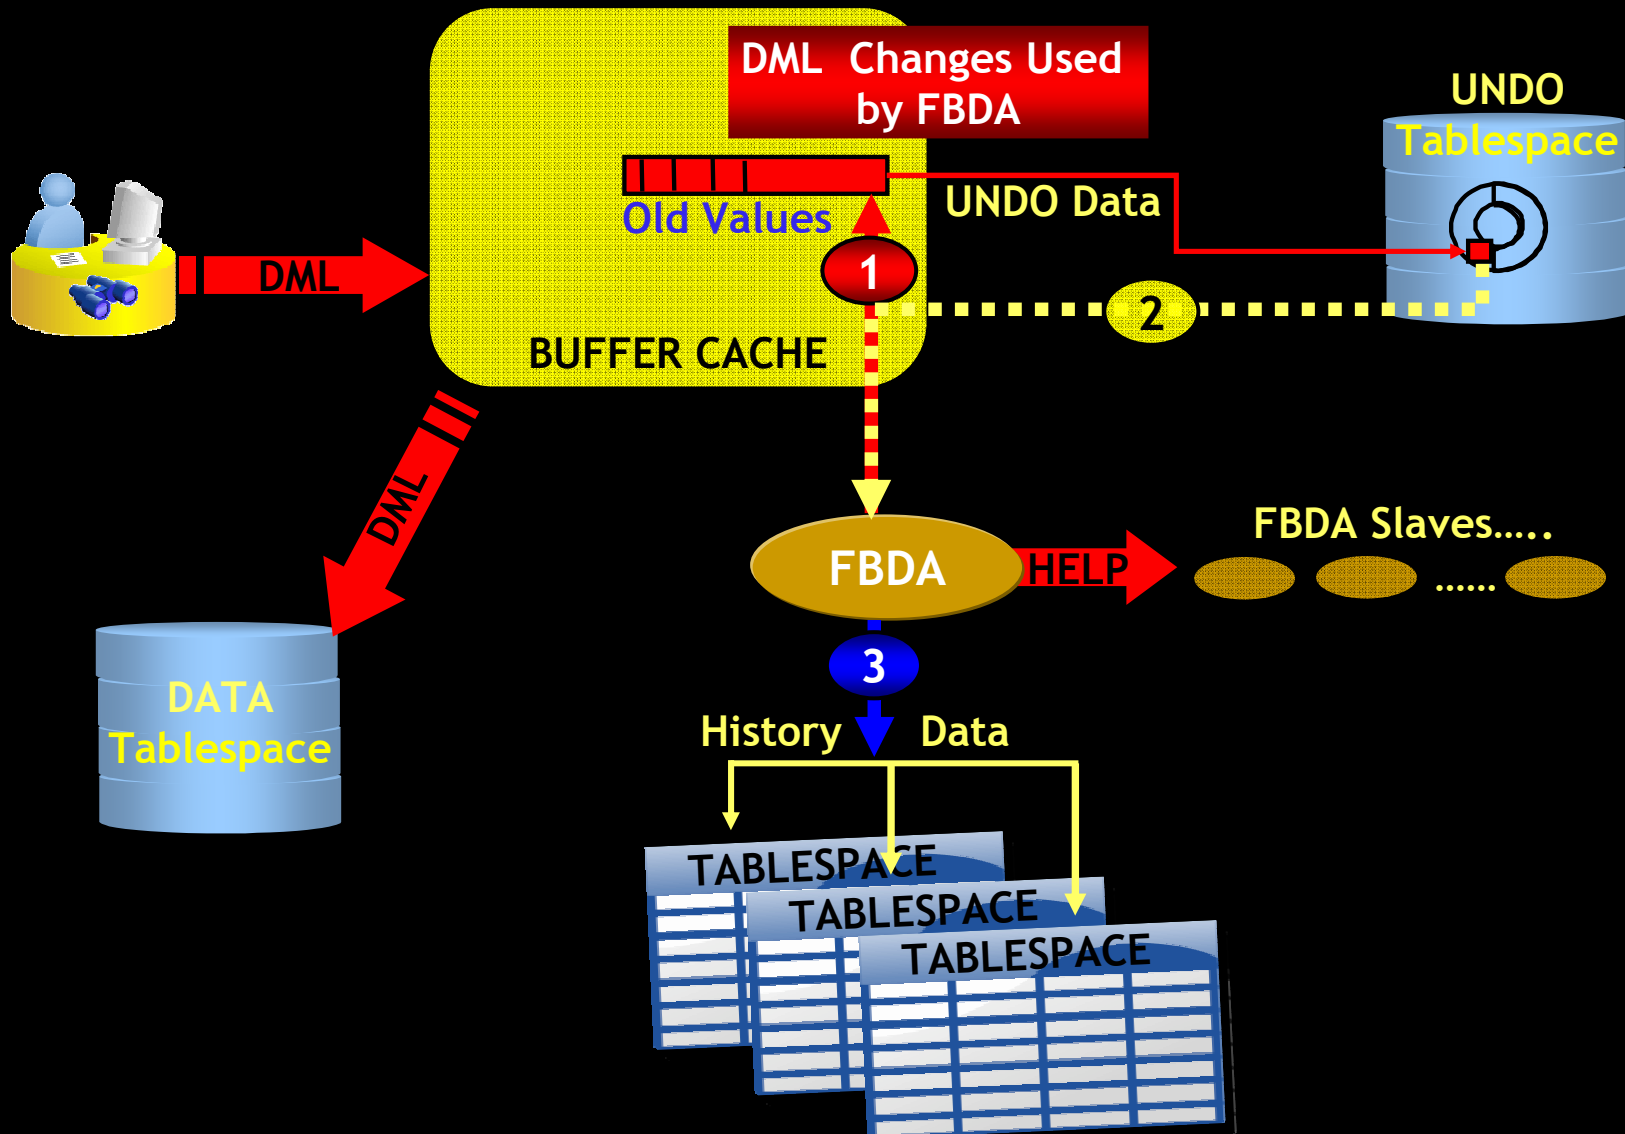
DML Changes Used by FBDA

UNDO Tablespace

Old Values

UNDO Data

DML

1

2

BUFFER CACHE

DML

FBDA

HELP

FBDA Slaves.....

......

DATA Tablespace

3

History

Data

TABLESPACE

TABLESPACE

TABLESPACE